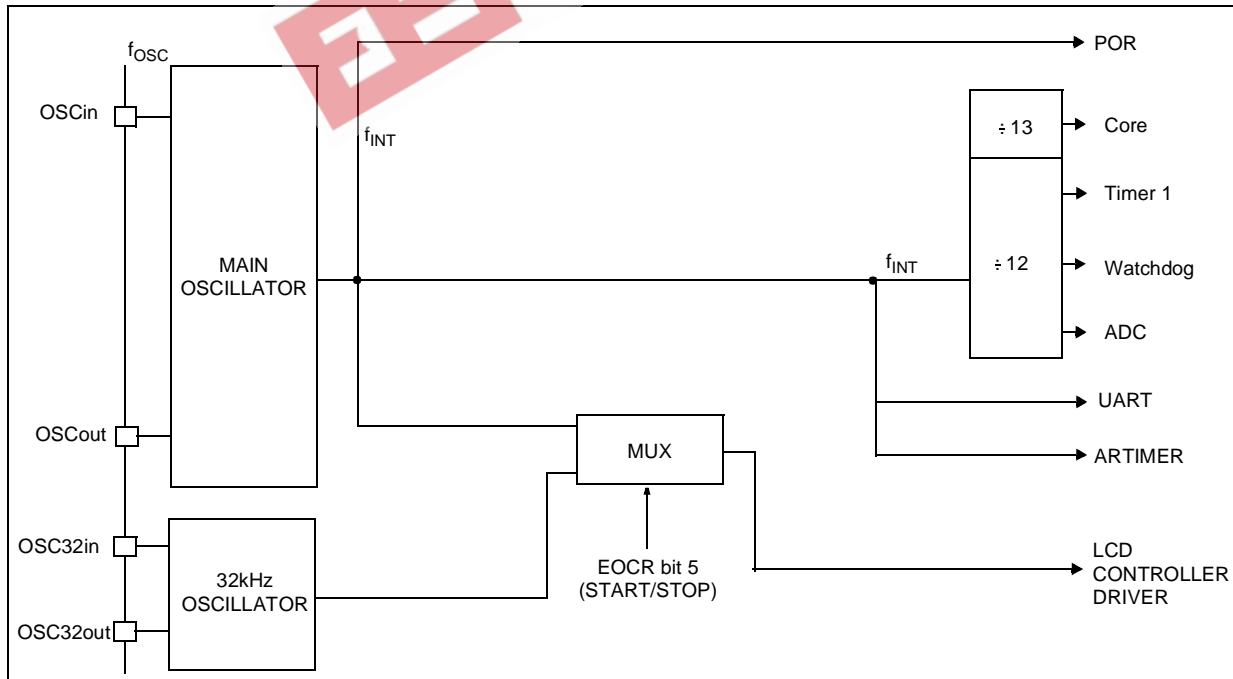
$f_{OSC}$

POR

OSCin

$f_{INT}$

$\div 13$

Core

Timer 1

MAIN OSCILLATOR

$f_{INT}$

$\div 12$

Watchdog

ADC

UART

OSCout

MUX

ARTIMER

OSC32in

32kHz OSCILLATOR

EOCR bit 5 (START/STOP)

LCD CONTROLLER DRIVER

OSC32out